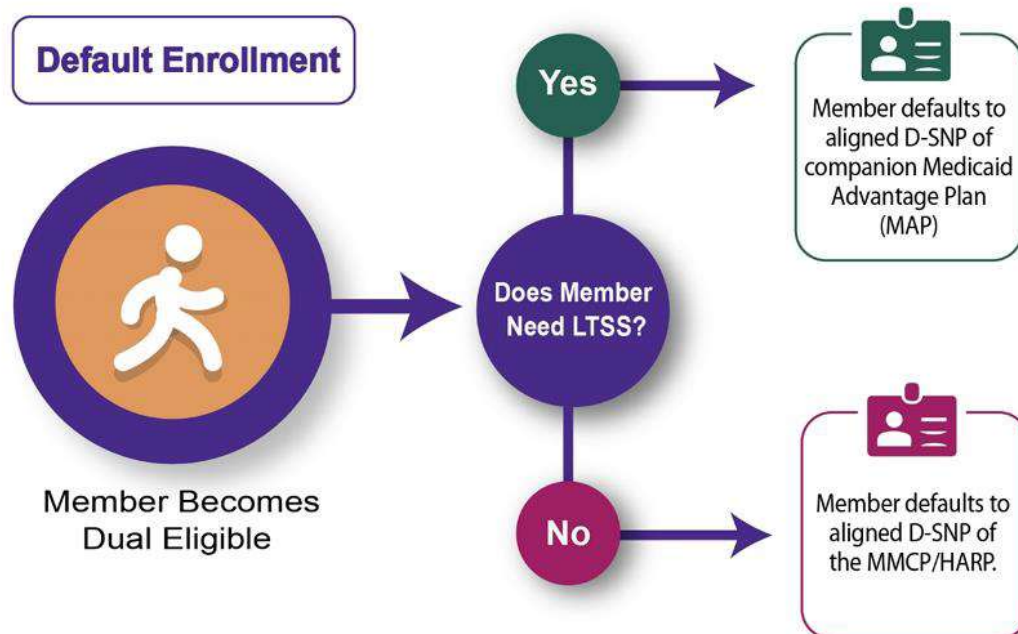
Default Enrollment

Member Becomes Dual Eligible

Does Member Need LTSS?

Yes

Member defaults to aligned D-SNP of companion Medicaid Advantage Plan (MAP)

No

Member defaults to aligned D-SNP of the MMCP/HARP.